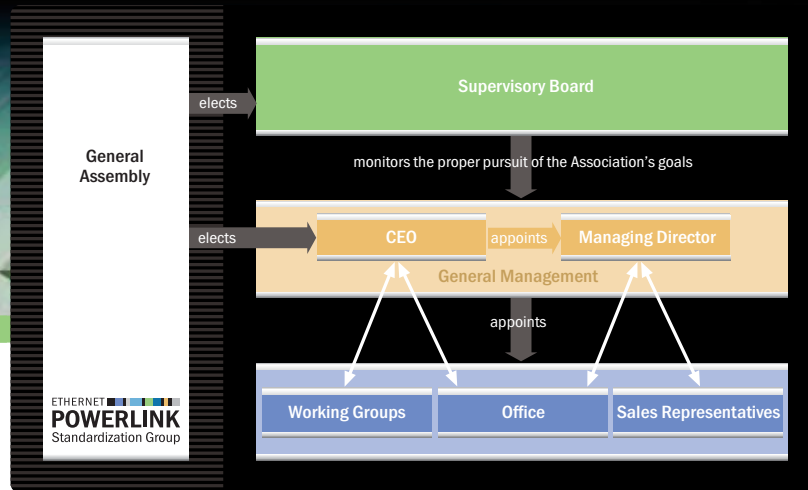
General Assembly

elects

Supervisory Board

monitors the proper pursuit of the Association's goals

elects

CEO

appoints

Managing Director

General Management

appoints

Working Groups

Office

Sales Representatives

ETHERNET
POWERLINK
Standardization Group